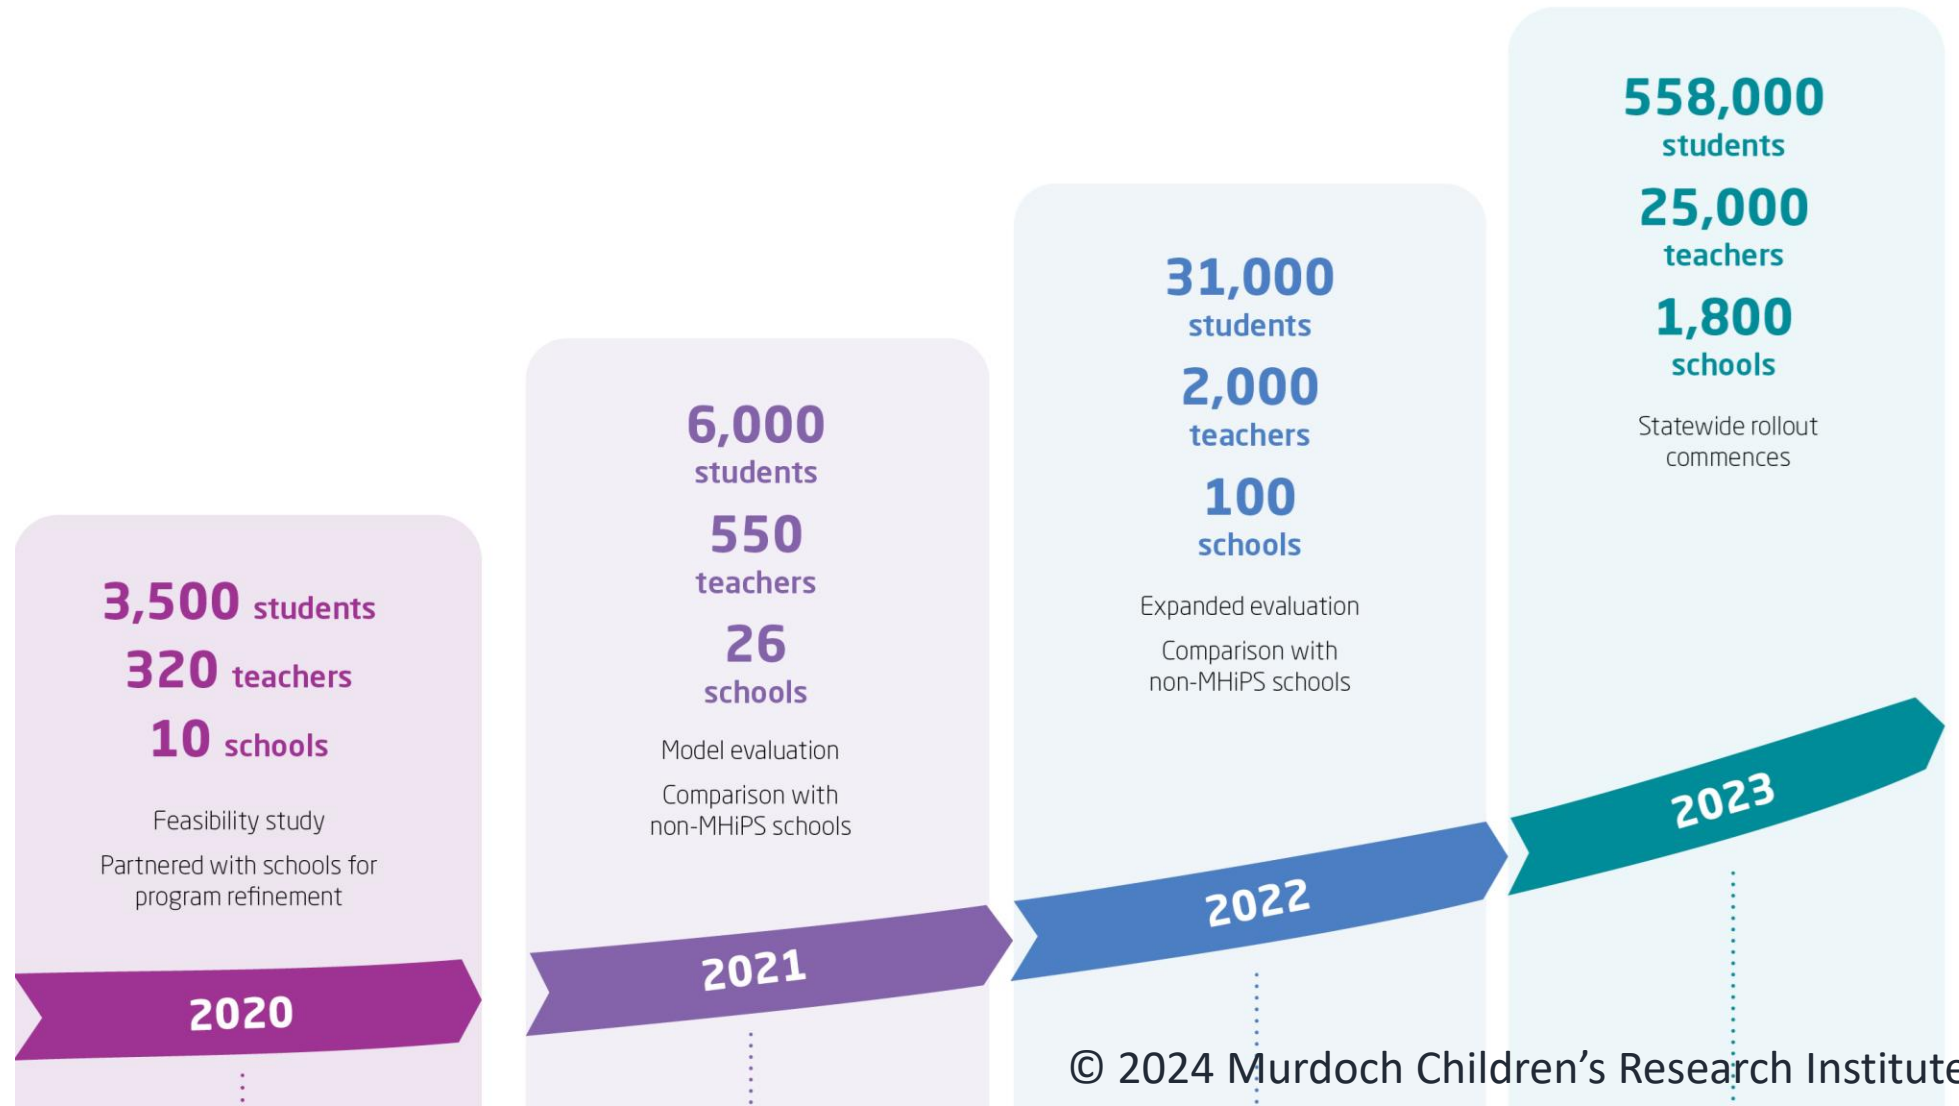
3,500 students
320 teachers
10 schools

Feasibility study

Partnered with schools for program refinement

2020

6,000 students
550 teachers
26 schools

Model evaluation

Comparison with non-MHiPS schools

2021

31,000 students
2,000 teachers
100 schools

Expanded evaluation

Comparison with non-MHiPS schools

2022

558,000 students
25,000 teachers
1,800 schools

Statewide rollout commences

2023

© 2024 Murdoch Children's Research Institute